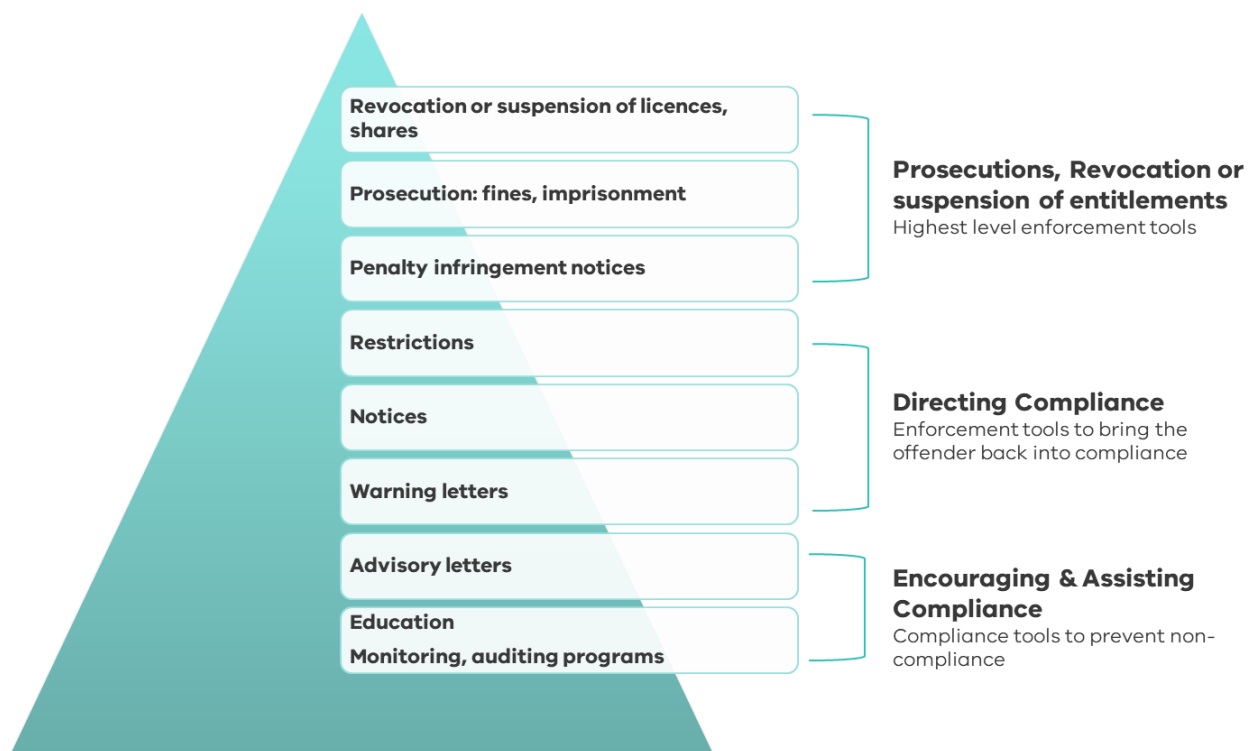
Revocation or suspension of licences, shares

Prosecution: fines, imprisonment

Penalty infringement notices

Restrictions

Notices

Warning letters

Advisory letters

Education

Monitoring, auditing programs

Prosecutions, Revocation or suspension of entitlements
Highest level enforcement tools

Directing Compliance
Enforcement tools to bring the offender back into compliance

Encouraging & Assisting Compliance
Compliance tools to prevent non-compliance